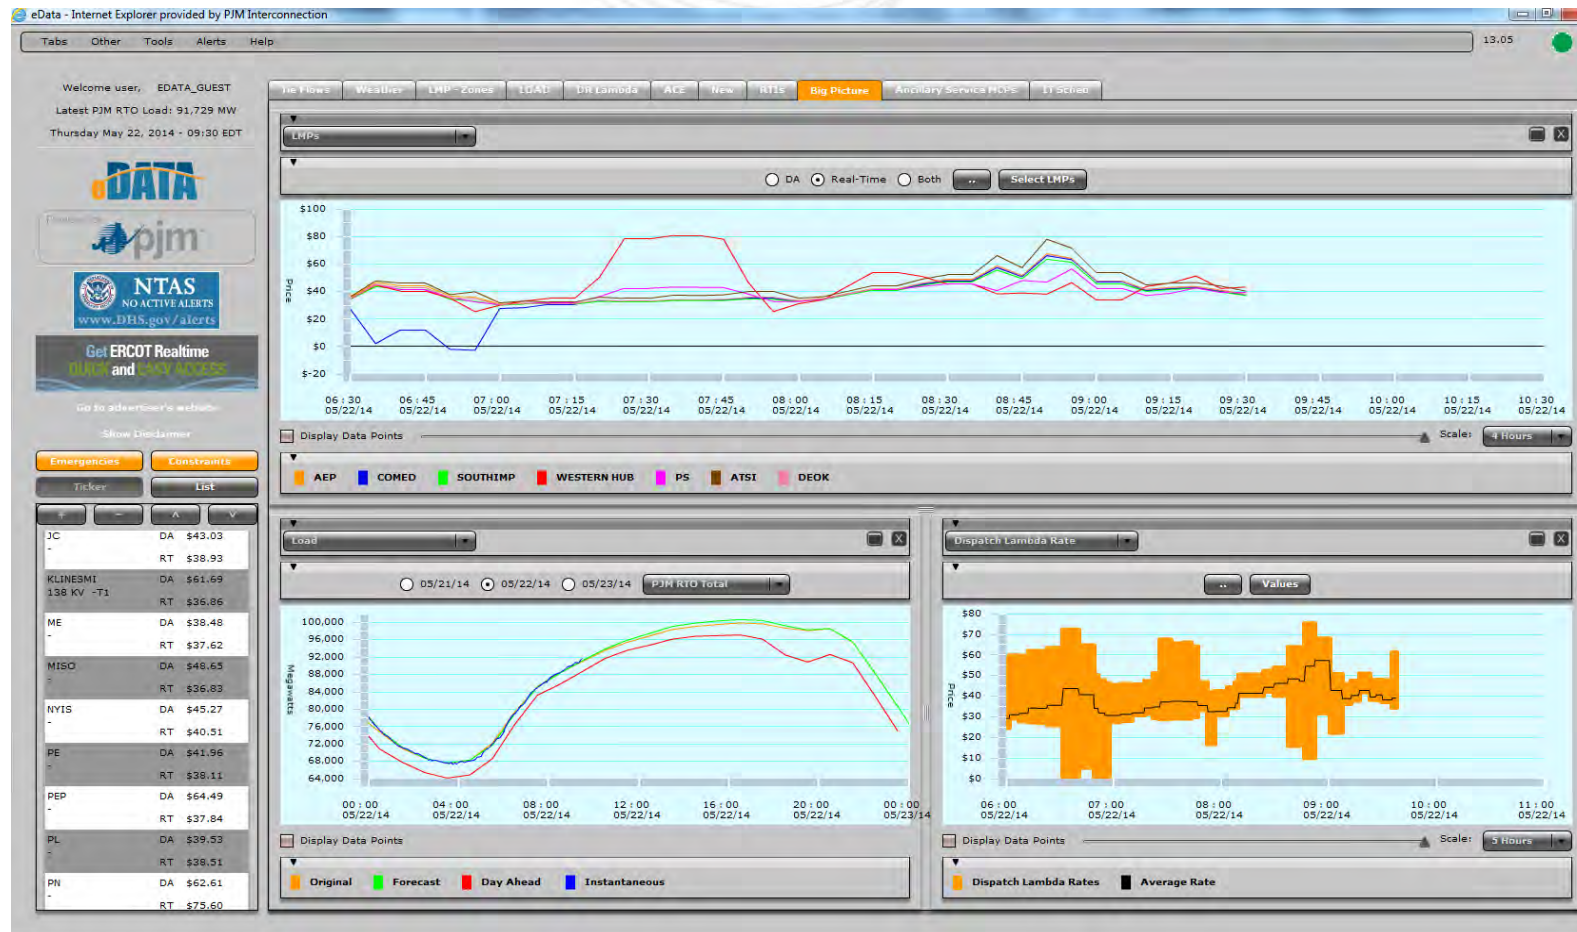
eData - Internet Explorer provided by PJM Interconnection

Tabs Other Tools Alerts Help

13.05

Welcome user, EDATA_GUEST
Latest PJM RTO Load: 91,729 MW
Thursday May 22, 2014 - 09:30 EDT

eDATA

pjm

NTAS
NO ACTIVE ALERTS
www.DHS.gov/alerts

Get ERCOT Realtime QUICK and EASY ACCESS

Go to advertiser's website

Show Disclaimer

Emergencies Constraints
Ticker List

| | | |
|---|---|---|
| JC | DA | \$43.03 |
| - | RT | \$38.93 |
| KLINESMI 138 KV -T1 | DA | \$61.69 |
| | RT | \$36.86 |
| ME | DA | \$38.48 |
| - | RT | \$37.62 |
| MISO | DA | \$48.65 |
| - | RT | \$36.83 |
| NYIS | DA | \$45.27 |
| - | RT | \$40.51 |
| PE | DA | \$41.96 |
| - | RT | \$38.11 |
| PEP | DA | \$64.49 |
| - | RT | \$37.84 |
| PL | DA | \$39.53 |
| - | RT | \$38.51 |
| PN | DA | \$62.61 |
| - | RT | \$75.60 |

Tie Flows Weather LMP - Zones LOAD DR Lambda ACE New RTIS Big Picture Ancillary Service MCPs TT Sched

LMPs

DA Real-Time Both .. Select LMPs

\$100 \$80 \$60 \$40 \$20 \$0 \$-20
Price

06:30 05/22/14 06:45 05/22/14 07:00 05/22/14 07:15 05/22/14 07:30 05/22/14 07:45 05/22/14 08:00 05/22/14 08:15 05/22/14 08:30 05/22/14 08:45 05/22/14 09:00 05/22/14 09:15 05/22/14 09:30 05/22/14 09:45 05/22/14 10:00 05/22/14 10:15 05/22/14 10:30 05/22/14

Display Data Points Scale: 4 Hours

AEP COMED SOUTHIMP WESTERN HUB PS ATSI DEOK

Load

05/21/14 05/22/14 05/23/14 PJM RTO Total

100,000 96,000 92,000 88,000 84,000 80,000 76,000 72,000 68,000 64,000
Megawatts

00:00 05/22/14 04:00 05/22/14 08:00 05/22/14 12:00 05/22/14 16:00 05/22/14 20:00 05/22/14 00:00 05/23/14

Display Data Points

Original Forecast Day Ahead Instantaneous

Dispatch Lambda Rate

.. Values

\$80 \$70 \$60 \$50 \$40 \$30 \$20 \$10 \$0
Price

06:00 05/22/14 07:00 05/22/14 08:00 05/22/14 09:00 05/22/14 10:00 05/22/14 11:00 05/22/14

Display Data Points Scale: 5 Hours

Dispatch Lambda Rates Average Rate